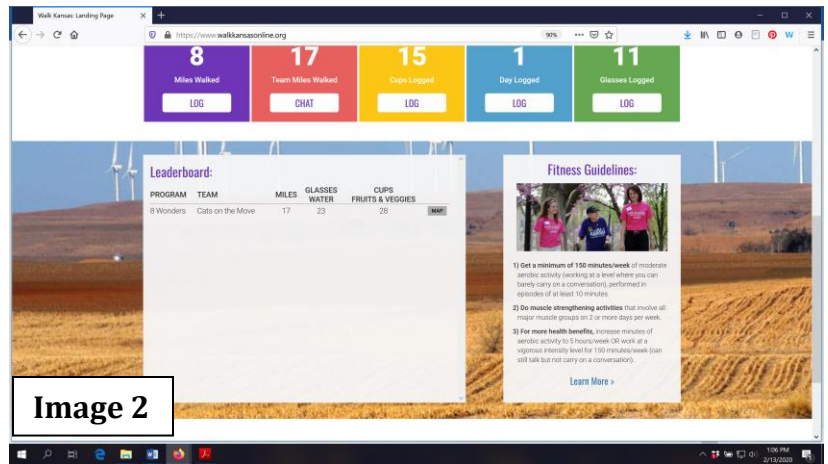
Walk Kansas: Landing Page

https://www.walkkansasonline.org

90%

8
Miles Walked
LOG

17
Team Miles Walked
CHAT

15
Cups Logged
LOG

1
Day Logged
LOG

11
Glasses Logged
LOG

Leaderboard:

| PROGRAM | TEAM | MILES | GLASSES WATER | CUPS FRUITS & VEGGIES | |
|---|---|---|---|---|---|
| 8 Wonders | Cats on the Move | 17 | 23 | 28 | MAP |

Fitness Guidelines:

1) Get a minimum of 150 minutes/week of moderate aerobic activity (working at a level where you can barely carry on a conversation), performed in episodes of at least 10 minutes.

2) Do muscle strengthening activities that involve all major muscle groups on 2 or more days per week.

3) For more health benefits, increase minutes of aerobic activity to 5 hours/week OR work at a vigorous intensity level for 150 minutes/week (can still talk but not carry on a conversation).

Learn More >

Image 2

1:06 PM
2/13/2020